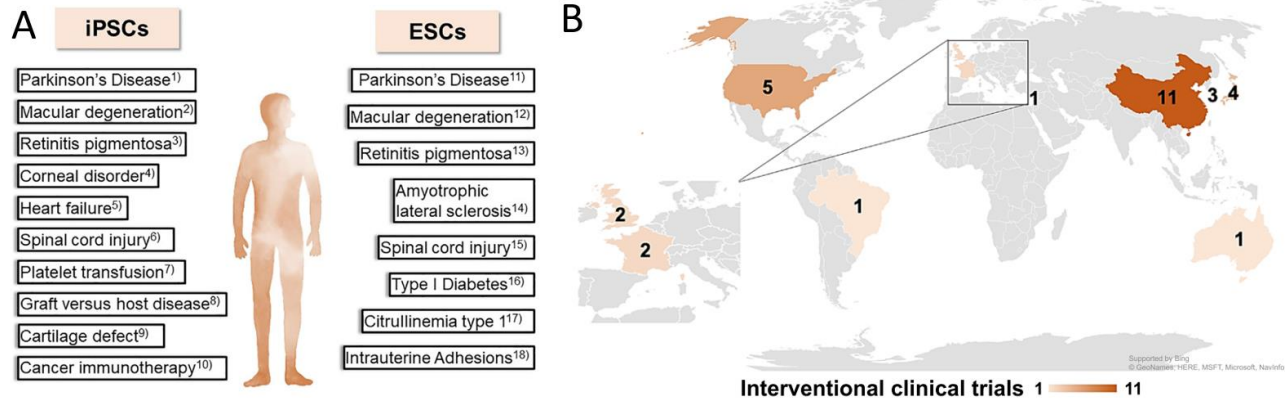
A

iPSCs

Parkinson's Disease$^{1)}$

Macular degeneration$^{2)}$

Retinitis pigmentosa$^{3)}$

Corneal disorder$^{4)}$

Heart failure$^{5)}$

Spinal cord injury$^{6)}$

Platelet transfusion$^{7)}$

Graft versus host disease$^{8)}$

Cartilage defect$^{9)}$

Cancer immunotherapy$^{10)}$

ESCs

Parkinson's Disease$^{11)}$

Macular degeneration$^{12)}$

Retinitis pigmentosa$^{13)}$

Amyotrophic lateral sclerosis$^{14)}$

Spinal cord injury$^{15)}$

Type I Diabetes$^{16)}$

Citrullinemia type 1$^{17)}$

Intrauterine Adhesions$^{18)}$

B

5

1

11

3

4

2

2

1

1

Supported by Bing
© GeoNames, HERE, MSFT, Microsoft, Navinfo

Interventional clinical trials 1 11